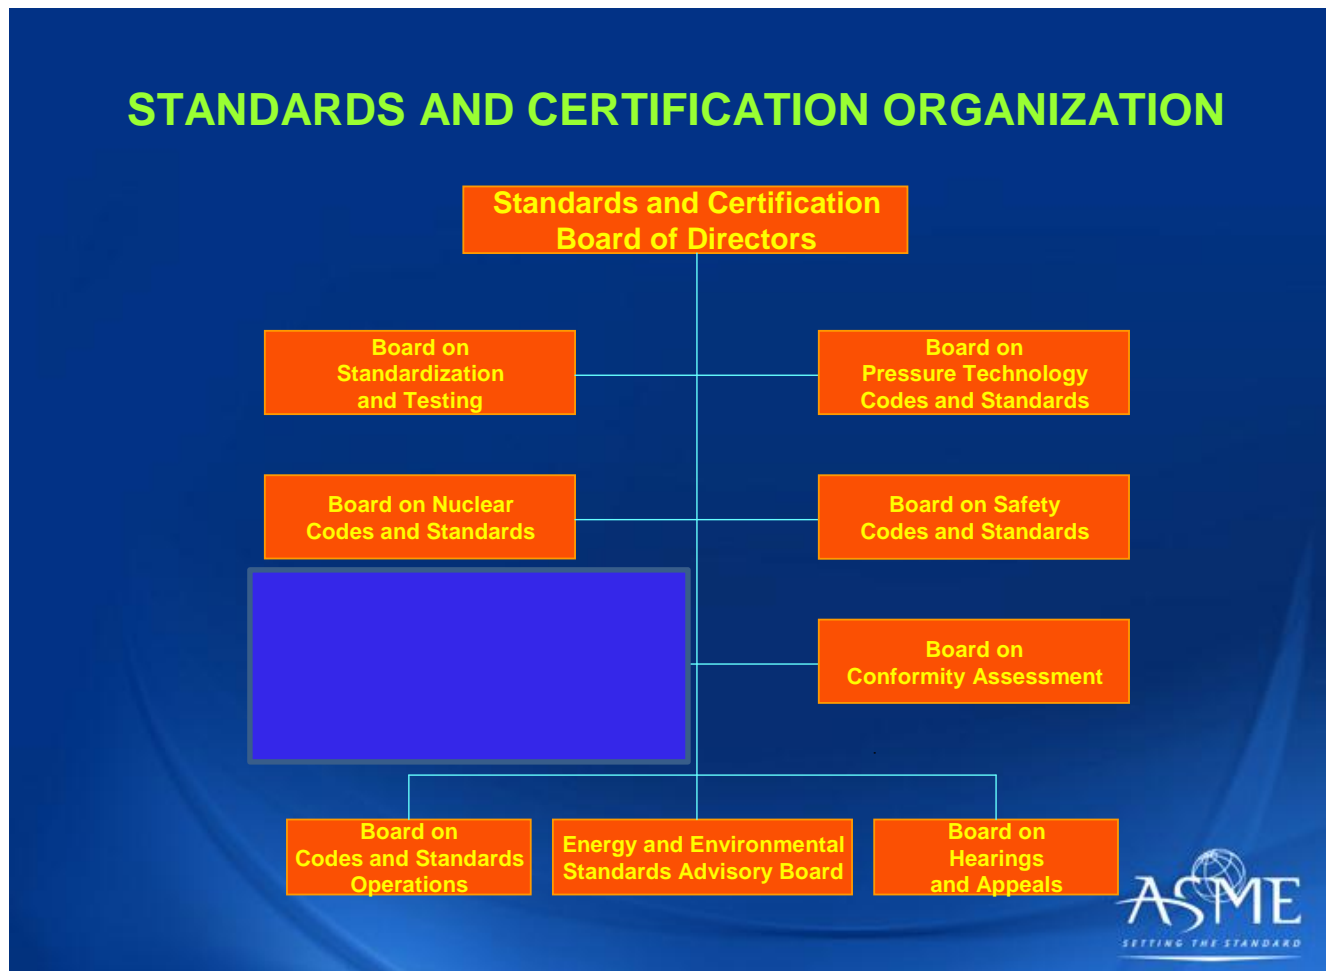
STANDARDS AND CERTIFICATION ORGANIZATION

Standards and Certification Board of Directors

Board on Standardization and Testing

Board on Pressure Technology Codes and Standards

Board on Nuclear Codes and Standards

Board on Safety Codes and Standards

Board on Conformity Assessment

Board on Codes and Standards Operations

Energy and Environmental Standards Advisory Board

Board on Hearings and Appeals

ASME
SETTING THE STANDARD